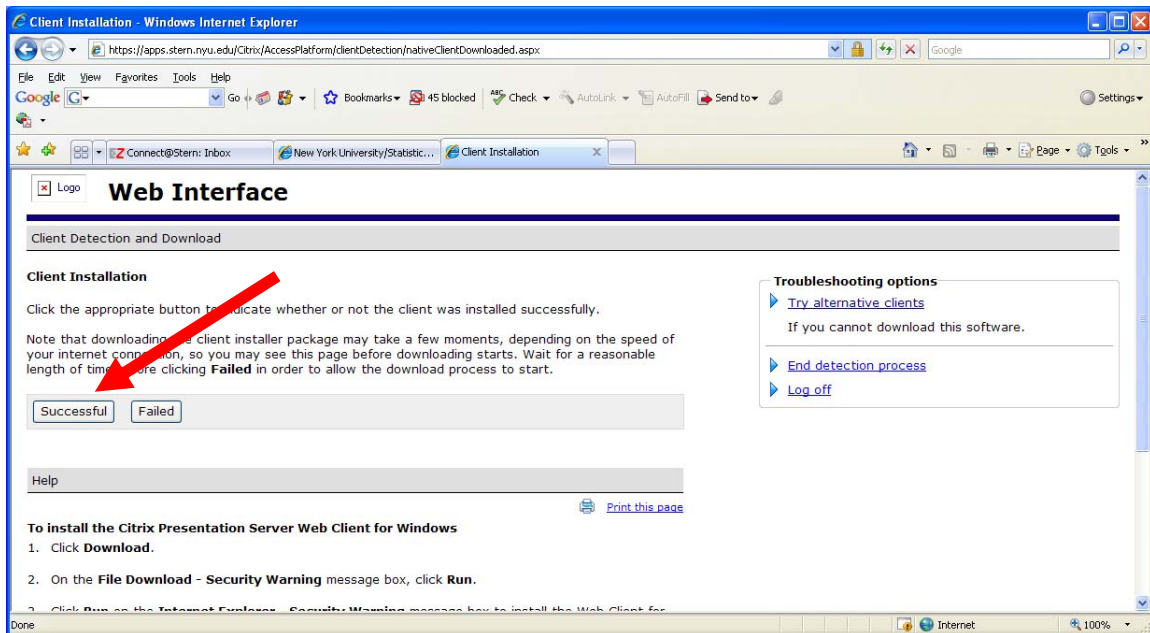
Client Installation - Windows Internet Explorer

https://apps.stern.nyu.edu/Citrix/AccessPlatform/clientDetection/nativeClientDownloaded.aspx

Google

File Edit View Favorites Tools Help

Google G Go Bookmarks 45 blocked Check AutoLink AutoFill Send to Settings

Connect@Stern: Inbox | New York University/Statistic... | Client Installation

Page Tools

Logo Web Interface

Client Detection and Download

Client Installation

Click the appropriate button to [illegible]dicate whether or not the client was installed successfully.

Note that downloading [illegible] client installer package may take a few moments, depending on the speed of your internet conne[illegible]on, so you may see this page before downloading starts. Wait for a reasonable length of time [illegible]ore clicking **Failed** in order to allow the download process to start.

Successful Failed

Troubleshooting options

Try alternative clients

If you cannot download this software.

End detection process

Log off

Help

Print this page

To install the Citrix Presentation Server Web Client for Windows

1. Click **Download**.

2. On the **File Download - Security Warning** message box, click **Run**.

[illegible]

Done Internet 100%